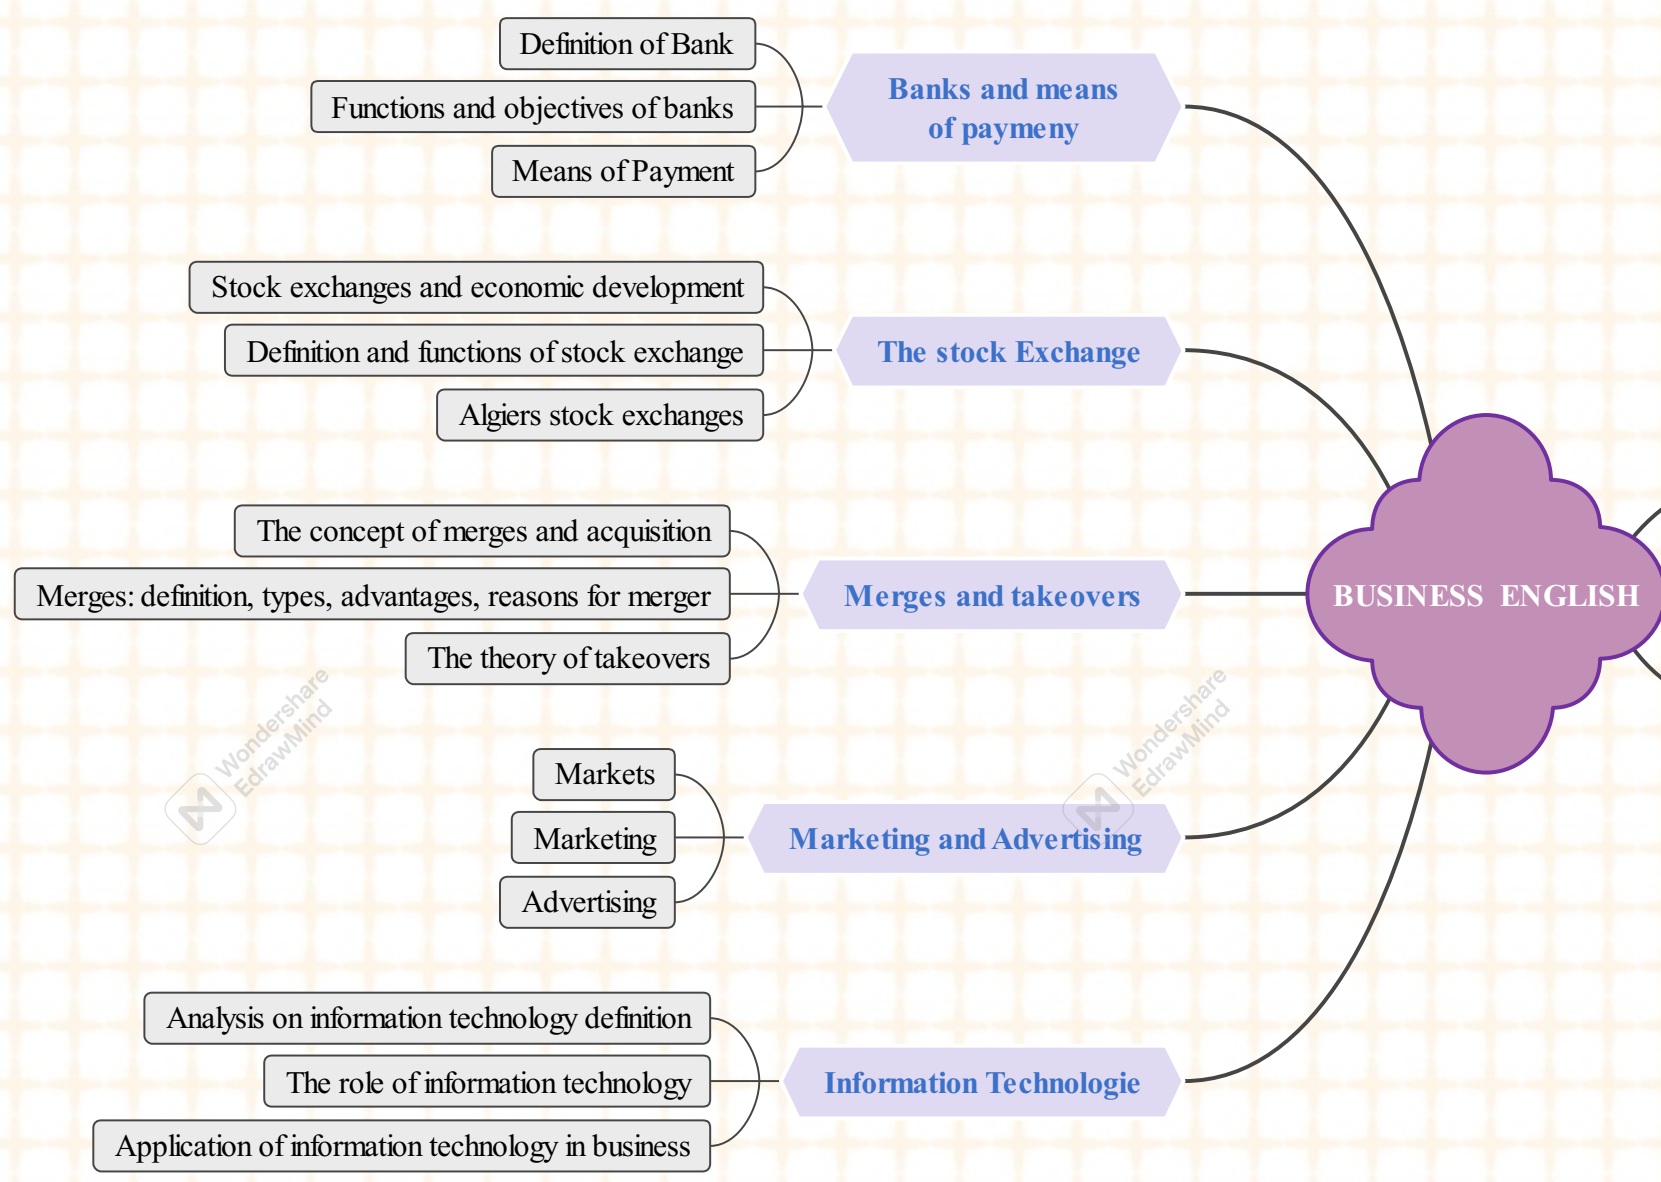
BUSINESS ENGLISH

Banks and means of paymeny
Definition of Bank
Functions and objectives of banks
Means of Payment

The stock Exchange
Stock exchanges and economic development
Definition and functions of stock exchange
Algiers stock exchanges

Merges and takeovers
The concept of merges and acquisition
Merges: definition, types, advantages, reasons for merger
The theory of takeovers

Marketing and Advertising
Markets
Marketing
Advertising

Information Technologie
Analysis on information technology definition
The role of information technology
Application of information technology in business

Wondershare EdrawMind
Wondershare EdrawMind